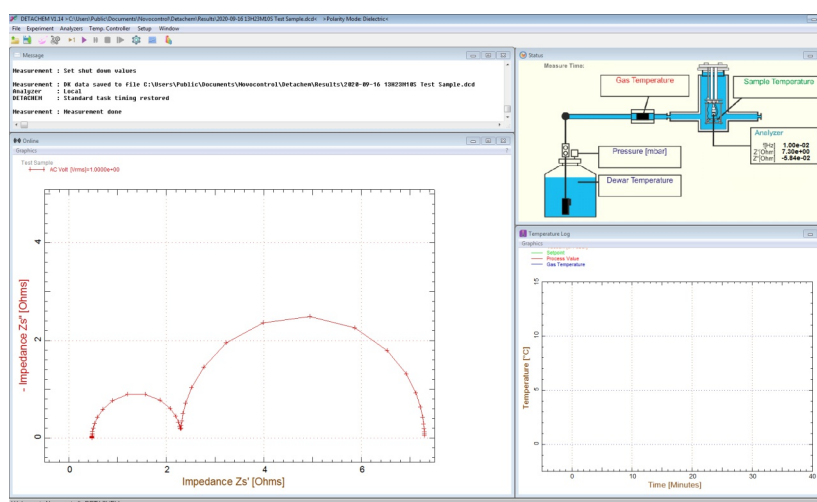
DETACHEM V1.14 <C:\Users\Public\Documents\Novocontrol\Detachem\Results\2020-09-16 13H23M10S Test Sample.dcd> <Polarity Mode: Dielectric>
File Experiment Analyzers Temp. Controller Setup Window

Message

Measurement : Set shut down values

Measurement : DB data saved to File C:\Users\Public\Documents\Novocontrol\Detachem\Results\2020-09-16 13H23M10S Test Sample.dcd
Analyzer : Local
DETACHEM : Standard task timing restored

Measurement : Measurement done

Online
Graphics
Test Sample
AC Volt [Vrms]=1.0000e+00

- Impedance Zs" [Ohms]
Impedance Zs' [Ohms]
0 2 4 6
0 2 4

Status
Measure Time:
Gas Temperature
Sample Temperature
Analyzer
f[Hz] 1.00e-02
Z'[Ohm] 7.30e+00
Z"[Ohm] -5.84e-02
Pressure [mbar]
Dewar Temperature

Temperature Log
Graphics
Setpoint
Process Value
Gas Temperature
Temperature [°C]
15
10
5
0
Time [Minutes]
0 10 20 30 40